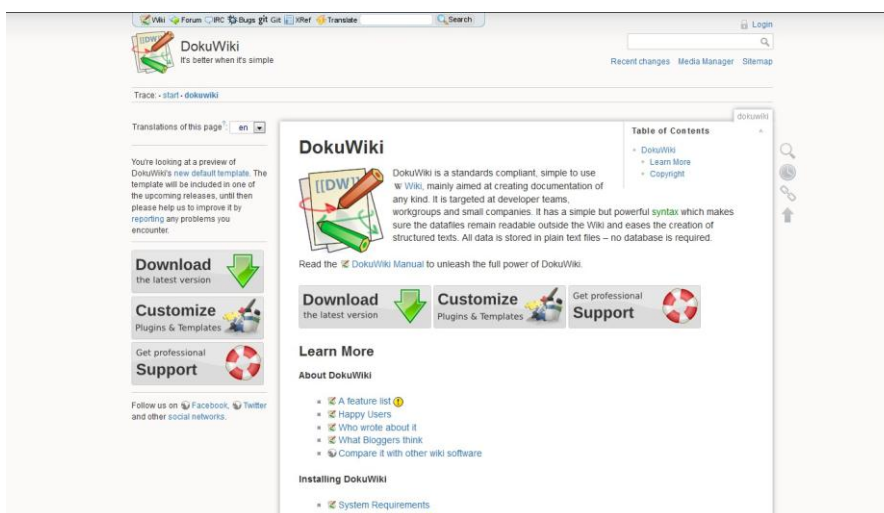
Wiki Forum IRC Bugs git Git XRef Translate Search

Login

DokuWiki
It's better when it's simple

Recent changes Media Manager Sitemap

Trace: • start • dokuwiki

Translations of this page: en

You're looking at a preview of DokuWiki's new default template. The template will be included in one of the upcoming releases, until then please help us to improve it by reporting any problems you encounter.

Download
the latest version

Customize
Plugins & Templates

Get professional
Support

Follow us on Facebook, Twitter and other social networks.

dokuwiki

Table of Contents
• DokuWiki
• Learn More
• Copyright

DokuWiki

[[DW]]

DokuWiki is a standards compliant, simple to use Wiki, mainly aimed at creating documentation of any kind. It is targeted at developer teams, workgroups and small companies. It has a simple but powerful syntax which makes sure the datafiles remain readable outside the Wiki and eases the creation of structured texts. All data is stored in plain text files – no database is required.

Read the DokuWiki Manual to unleash the full power of DokuWiki.

Download
the latest version

Customize
Plugins & Templates

Get professional
Support

Learn More

About DokuWiki

• A feature list
• Happy Users
• Who wrote about it
• What Bloggers think
• Compare it with other wiki software

Installing DokuWiki

• System Requirements